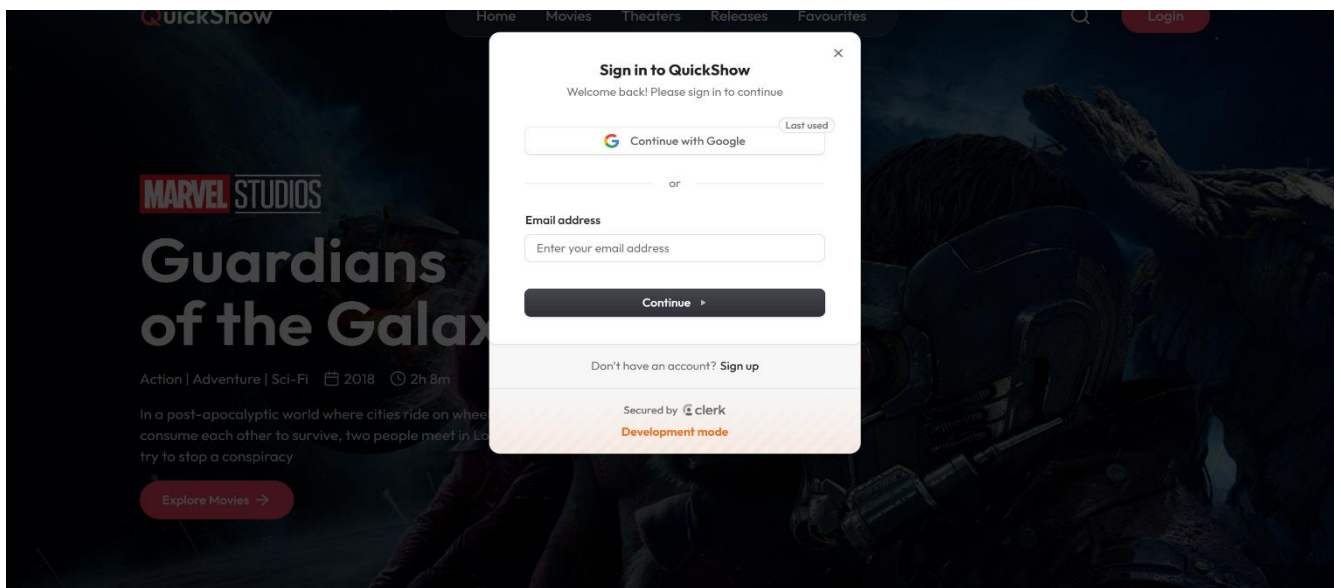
QuickShow

Home Movies Theaters Releases Favourites

Login

MARVEL STUDIOS

Guardians of the Galax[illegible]

Action | Adventure | Sci-Fi 2018 2h 8m

In a post-apocalyptic world where cities ride on whee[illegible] consume each other to survive, two people meet in Lo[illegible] try to stop a conspiracy

Explore Movies →

×

Sign in to QuickShow

Welcome back! Please sign in to continue

Last used

Continue with Google

or

Email address

Enter your email address

Continue ▸

Don't have an account? Sign up

Secured by clerk

Development mode